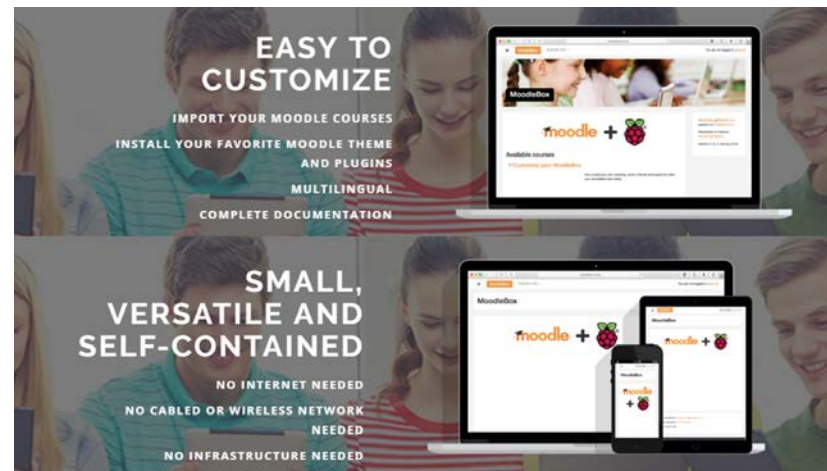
EASY TO CUSTOMIZE

IMPORT YOUR MOODLE COURSES

INSTALL YOUR FAVORITE MOODLE THEME AND PLUGINS

MULTILINGUAL

COMPLETE DOCUMENTATION

MoodleBox

moodle +

Available courses

Customize your MoodleBox

SMALL, VERSATILE AND SELF-CONTAINED

NO INTERNET NEEDED

NO CABLED OR WIRELESS NETWORK NEEDED

NO INFRASTRUCTURE NEEDED

MoodleBox

moodle +

MoodleBox

moodle +

MoodleBox

moodle +